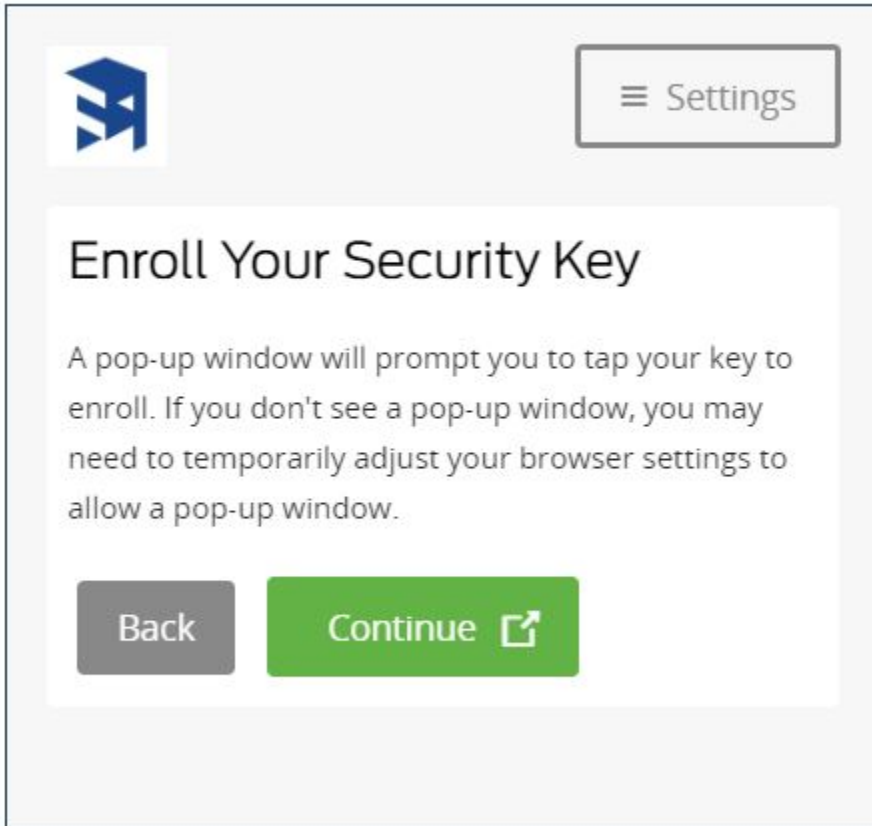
≡ Settings

Enroll Your Security Key

A pop-up window will prompt you to tap your key to enroll. If you don't see a pop-up window, you may need to temporarily adjust your browser settings to allow a pop-up window.

Back

Continue